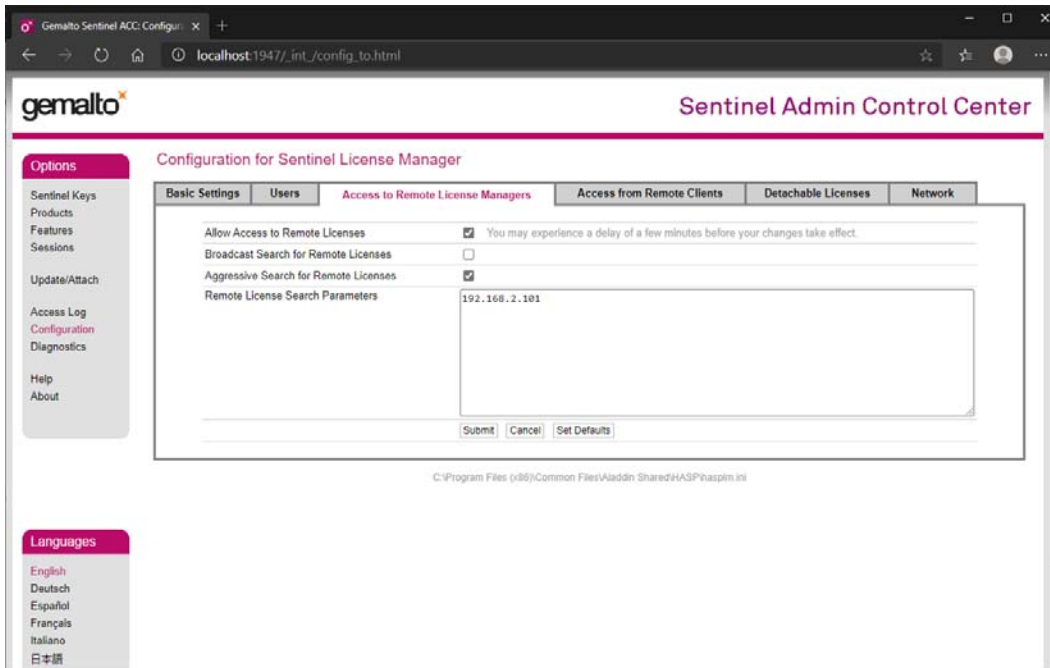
Gemalto Sentinel ACC: Configur ×

localhost:1947/_int_/config_to.html

gemalto

Sentinel Admin Control Center

Options

Sentinel Keys
Products
Features
Sessions

Update/Attach

Access Log
Configuration
Diagnostics

Help
About

Configuration for Sentinel License Manager

Basic Settings | Users | Access to Remote License Managers | Access from Remote Clients | Detachable Licenses | Network

Allow Access to Remote Licenses — You may experience a delay of a few minutes before your changes take effect.

Broadcast Search for Remote Licenses

Aggressive Search for Remote Licenses

Remote License Search Parameters — 192.168.2.101

Submit | Cancel | Set Defaults

C:\Program Files (x86)\Common Files\Aladdin Shared\HASP\hasplm.ini

Languages

English
Deutsch
Español
Français
Italiano
日本語